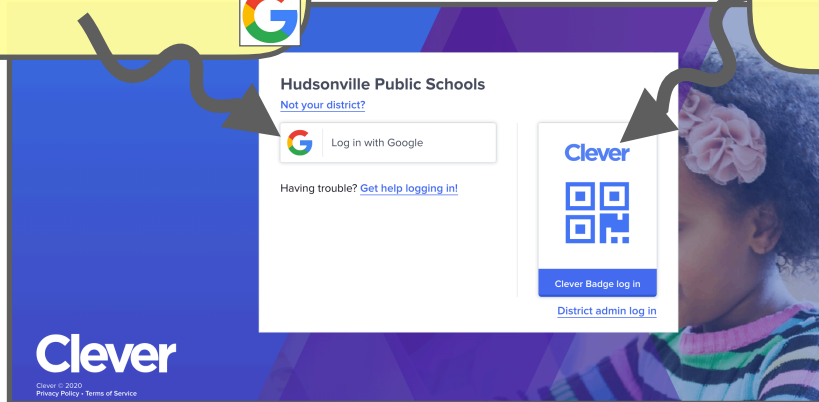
Hudsonville Public Schools
Not your district?

Log in with Google

Having trouble? Get help logging in!

Clever

Clever Badge log in

District admin log in

Clever
Clever © 2020
Privacy Policy • Terms of Service